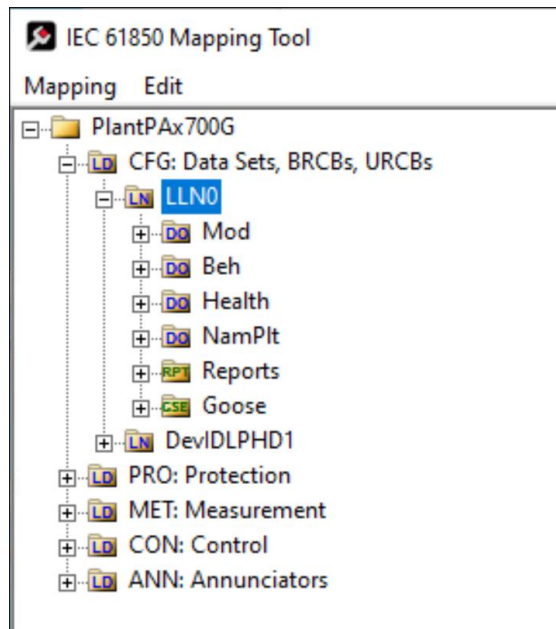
IEC 61850 Mapping Tool

Mapping Edit

PlantPAx700G
LD CFG: Data Sets, BRCBs, URCBs
LN LLN0
DO Mod
DO Beh
DO Health
DO NamPlt
RPT Reports
GSE Goose
LN DevIDLPHD1
LD PRO: Protection
LD MET: Measurement
LD CON: Control
LD ANN: Annunciators